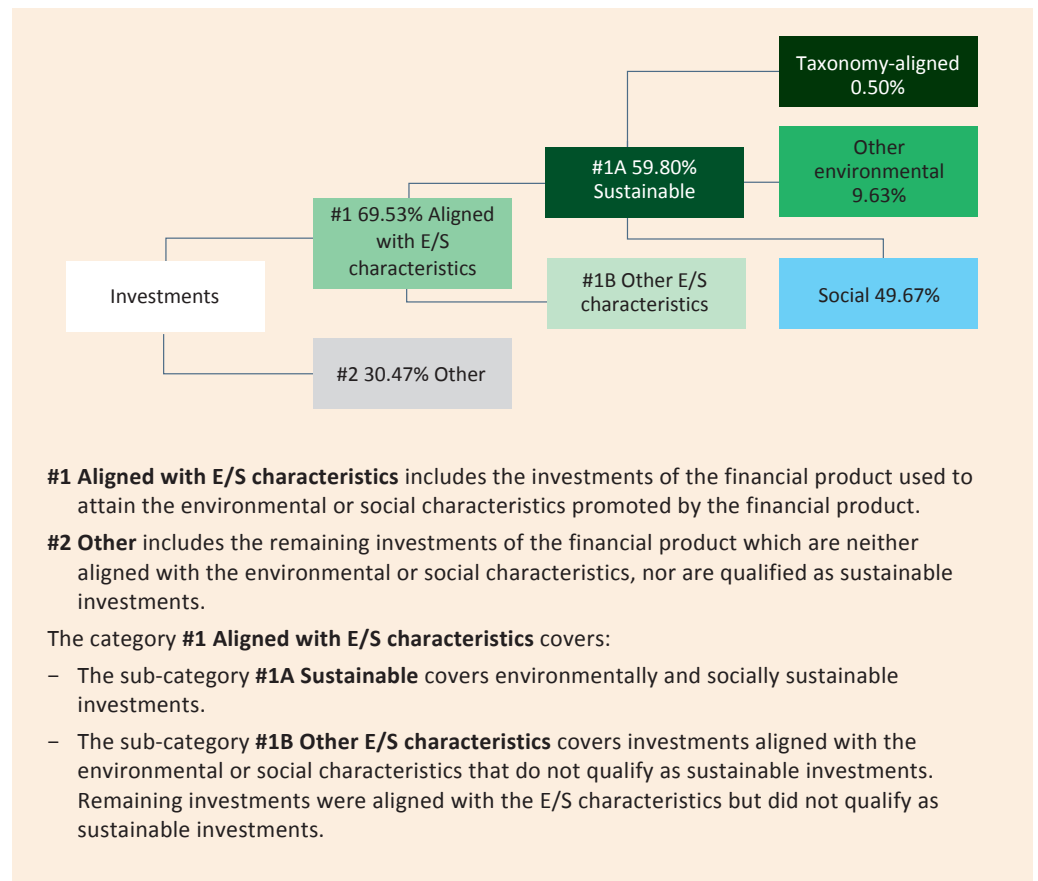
Taxonomy-aligned 0.50%

Other environmental 9.63%

#1A 59.80% Sustainable

#1 69.53% Aligned with E/S characteristics

#1B Other E/S characteristics

Social 49.67%

Investments

#2 30.47% Other

**#1 Aligned with E/S characteristics** includes the investments of the financial product used to attain the environmental or social characteristics promoted by the financial product.

**#2 Other** includes the remaining investments of the financial product which are neither aligned with the environmental or social characteristics, nor are qualified as sustainable investments.

The category **#1 Aligned with E/S characteristics** covers:

- The sub-category **#1A Sustainable** covers environmentally and socially sustainable investments.

- The sub-category **#1B Other E/S characteristics** covers investments aligned with the environmental or social characteristics that do not qualify as sustainable investments. Remaining investments were aligned with the E/S characteristics but did not qualify as sustainable investments.